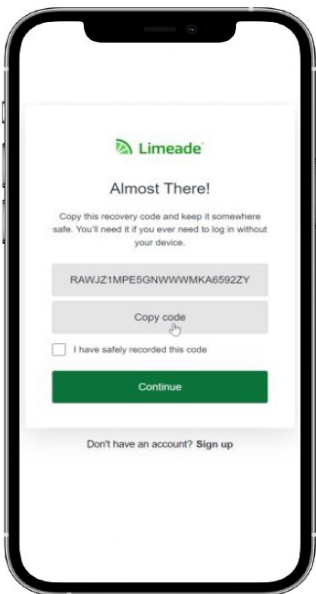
Limeade

Almost There!

Copy this recovery code and keep it somewhere safe. You'll need it if you ever need to log in without your device.

RAWJZ1MPE5GNWWWMKA6592ZY

Copy code

I have safely recorded this code

Continue

Don't have an account? Sign up